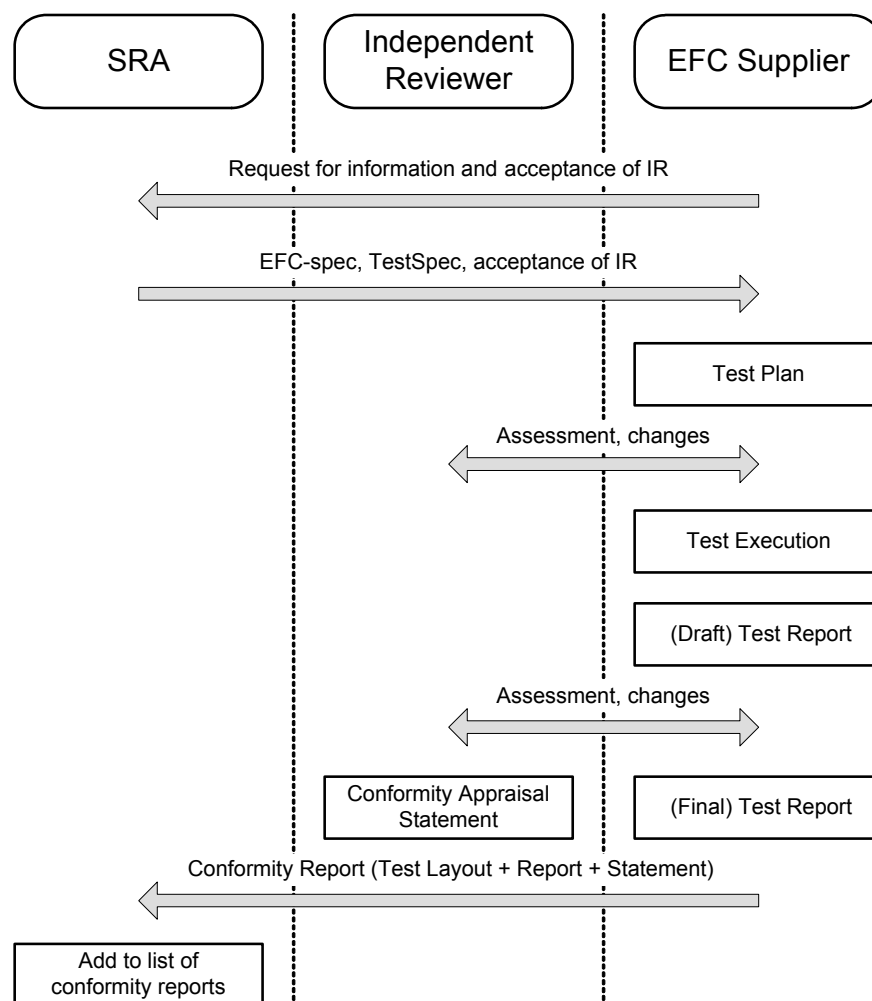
SRA

Independent Reviewer

EFC Supplier

Request for information and acceptance of IR

EFC-spec, TestSpec, acceptance of IR

Test Plan

Assessment, changes

Test Execution

(Draft) Test Report

Assessment, changes

Conformity Appraisal Statement

(Final) Test Report

Conformity Report (Test Layout + Report + Statement)

Add to list of conformity reports